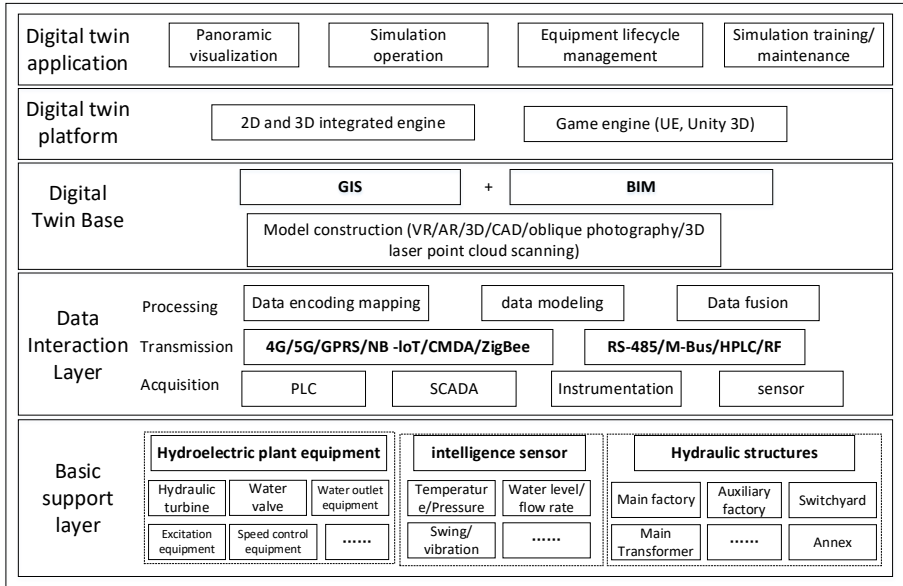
Digital twin application

Panoramic visualization

Simulation operation

Equipment lifecycle management

Simulation training/ maintenance

Digital twin platform

2D and 3D integrated engine

Game engine (UE, Unity 3D)

Digital Twin Base

GIS

+

BIM

Model construction (VR/AR/3D/CAD/oblique photography/3D laser point cloud scanning)

Data Interaction Layer

Processing

Data encoding mapping

data modeling

Data fusion

Transmission

4G/5G/GPRS/NB -IoT/CMDA/ZigBee

RS-485/M-Bus/HPLC/RF

Acquisition

PLC

SCADA

Instrumentation

sensor

Basic support layer

Hydroelectric plant equipment

Hydraulic turbine

Water valve

Water outlet equipment

Excitation equipment

Speed control equipment

......

intelligence sensor

Temperature/Pressure

Water level/ flow rate

Swing/ vibration

......

Hydraulic structures

Main factory

Auxiliary factory

Switchyard

Main Transformer

......

Annex